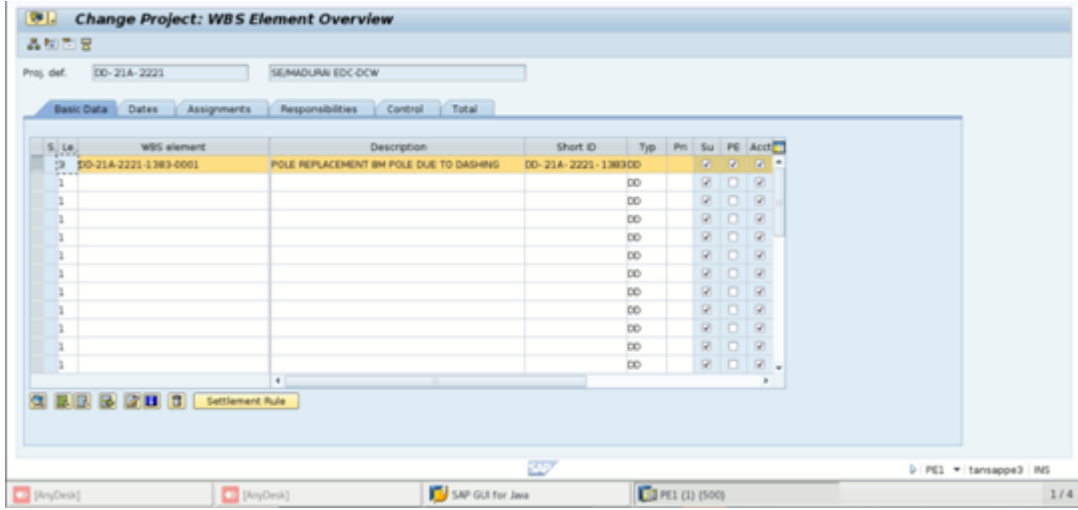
Change Project: WBS Element Overview

Proj. def. DD-21A-2221 SE/MADURAI EDC-DCW

Basic Data | Dates | Assignments | Responsibilities | Control | Total

| S. | Le. | WBS element | Description | Short ID | Typ | Pri | Su | PE | Acct |
|---|---|---|---|---|---|---|---|---|---|
| | 3 | DD-21A-2221-1383-0001 | POLE REPLACEMENT 8M POLE DUE TO DASHING | DD-21A-2221-1383 | DD | | ☑ | ☑ | ☑ |
| | 1 | | | | DD | | ☑ | ☐ | ☑ |
| | 1 | | | | DD | | ☑ | ☐ | ☑ |
| | 1 | | | | DD | | ☑ | ☐ | ☑ |
| | 1 | | | | DD | | ☑ | ☐ | ☑ |
| | 1 | | | | DD | | ☑ | ☐ | ☑ |
| | 1 | | | | DD | | ☑ | ☐ | ☑ |
| | 1 | | | | DD | | ☑ | ☐ | ☑ |
| | 1 | | | | DD | | ☑ | ☐ | ☑ |
| | 1 | | | | DD | | ☑ | ☐ | ☑ |
| | 1 | | | | DD | | ☑ | ☐ | ☑ |
| | 1 | | | | DD | | ☑ | ☐ | ☑ |

Settlement Rule

SAP

PE1 ▾ tansappe3 INS

[AnyDesk] [AnyDesk] SAP GUI for Java PE1 (1) (500) 1/4